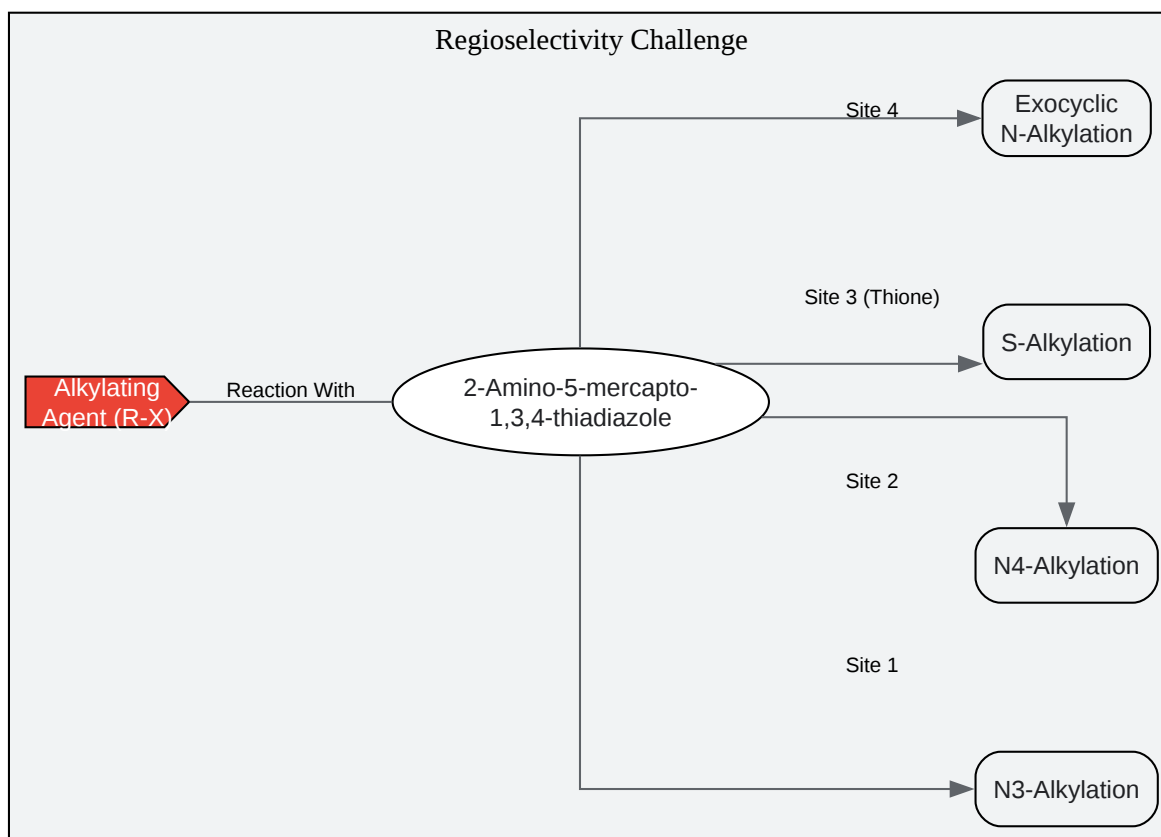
Regioselectivity Challenge

Alkylating Agent (R-X)

Reaction With

2-Amino-5-mercapto-1,3,4-thiadiazole

Site 4

Exocyclic N-Alkylation

Site 3 (Thione)

S-Alkylation

Site 2

N4-Alkylation

Site 1

N3-Alkylation